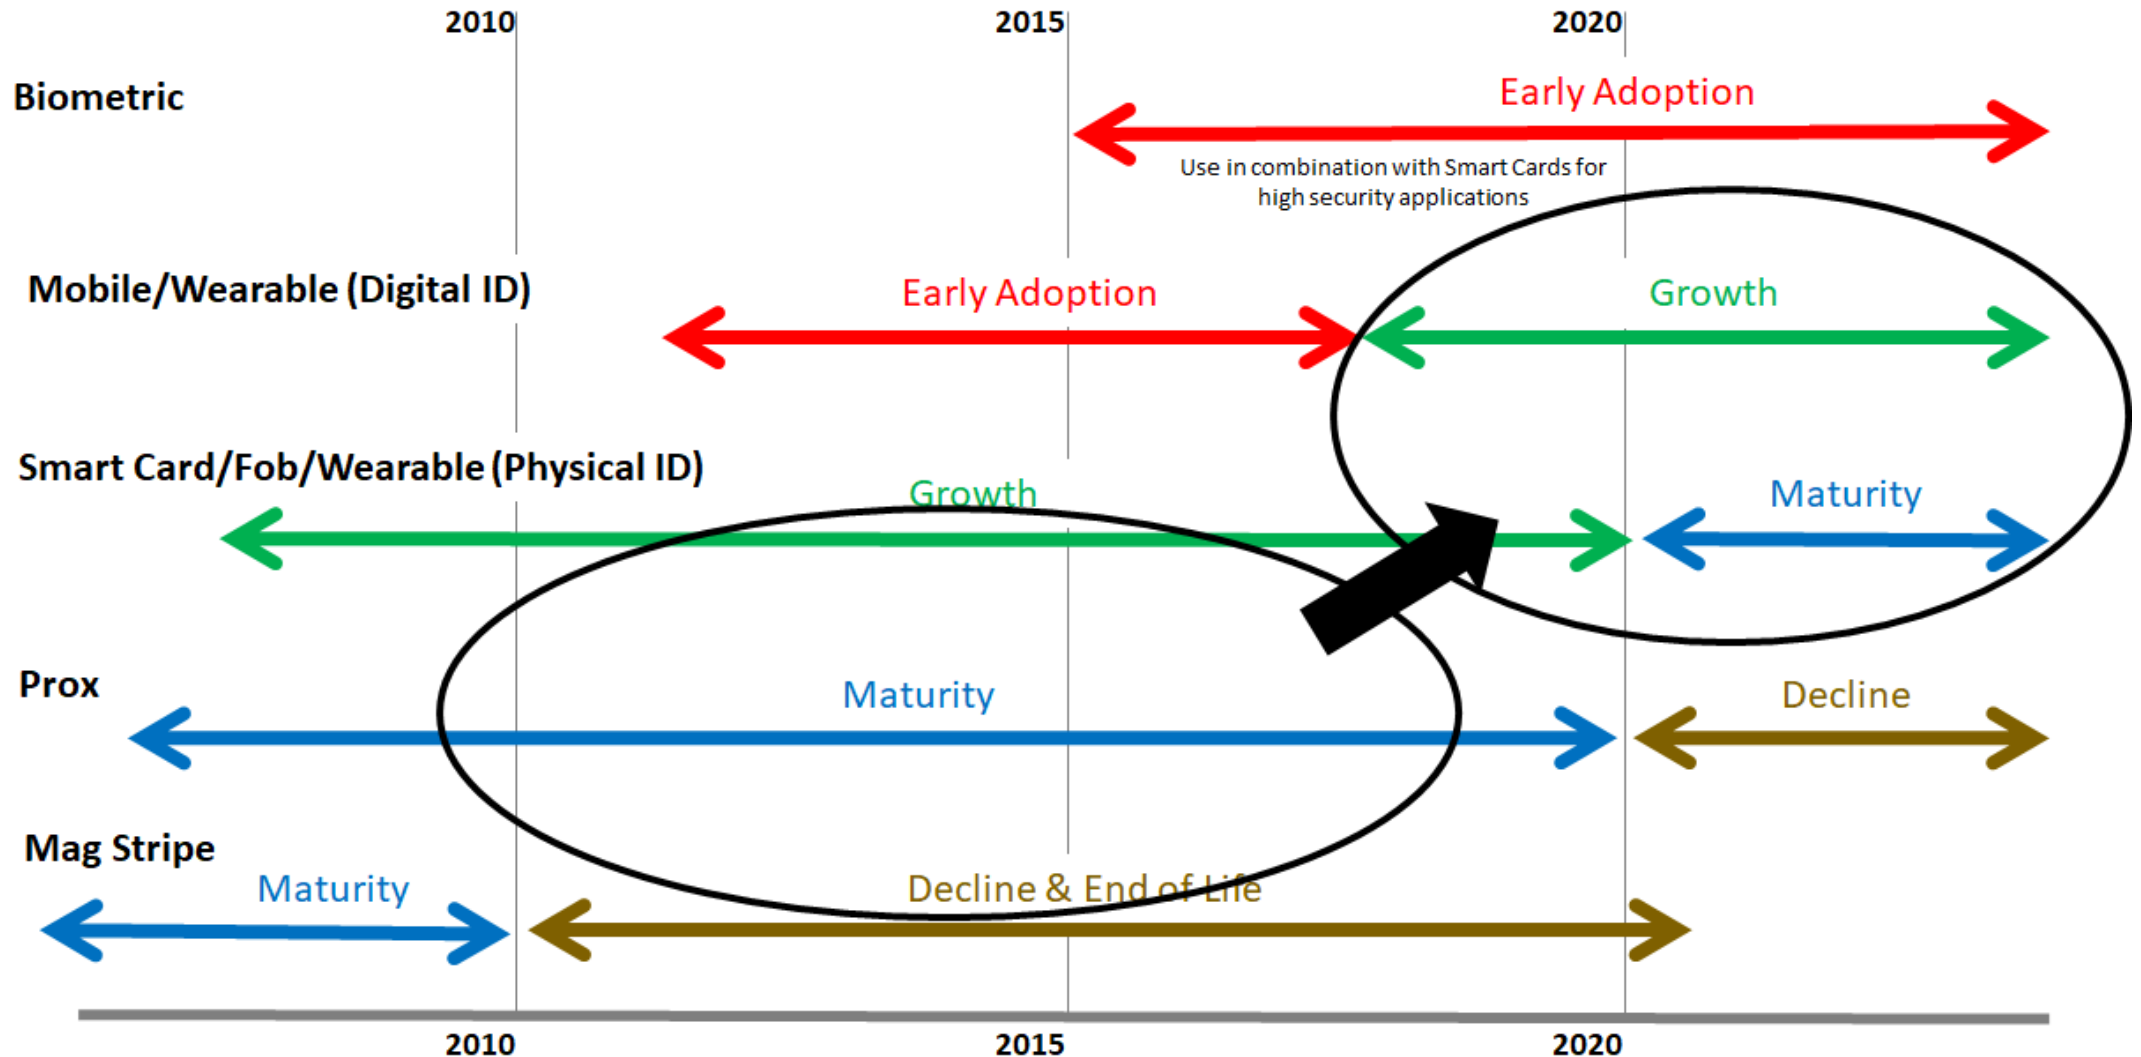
2010
2015
2020

Biometric
Early Adoption
Use in combination with Smart Cards for high security applications

Mobile/Wearable (Digital ID)
Early Adoption
Growth

Smart Card/Fob/Wearable (Physical ID)
Growth
Maturity

Prox
Maturity
Decline

Mag Stripe
Maturity
Decline & End of Life

2010
2015
2020